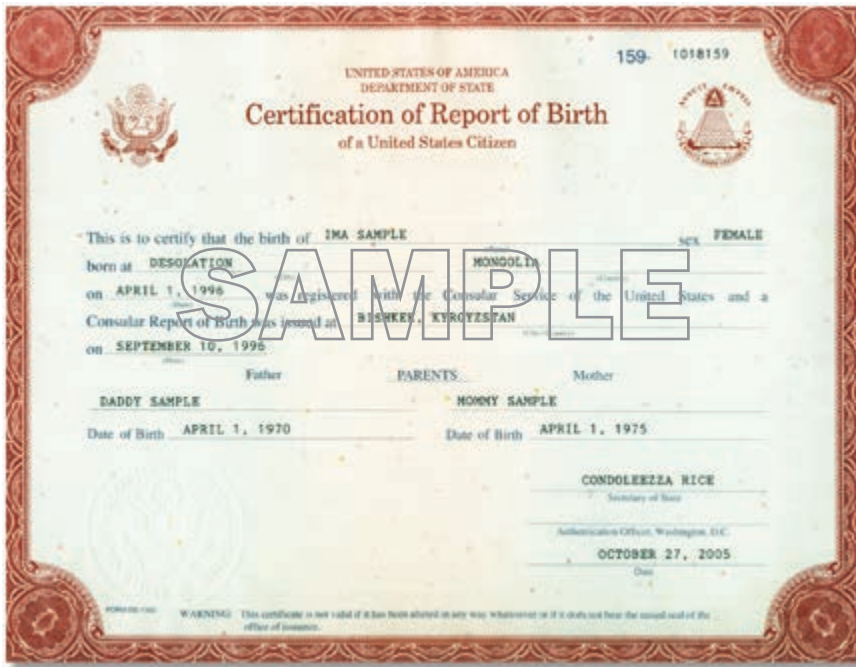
159 1018159

UNITED STATES OF AMERICA
DEPARTMENT OF STATE
Certification of Report of Birth
of a United States Citizen

This is to certify that the birth of IMA SAMPLE sex FEMALE
born at DESOLATION (City) MONGOLIA (Country)
on APRIL 1, 1996 was registered with the Consular Service of the United States and a Consular Report of Birth was issued at BISHKEK, KYRGYZSTAN (City, Country)
on SEPTEMBER 10, 1996 (Date)

SAMPLE

Father PARENTS Mother
DADDY SAMPLE MOMMY SAMPLE
Date of Birth APRIL 1, 1970 Date of Birth APRIL 1, 1975

CONDOLEEZZA RICE
Secretary of State

Authentication Officer, Washington, D.C.
OCTOBER 27, 2005
Date

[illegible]
WARNING: This certificate is not valid if it has been altered in any way whatsoever or if it does not bear the raised seal of the office of issuance.